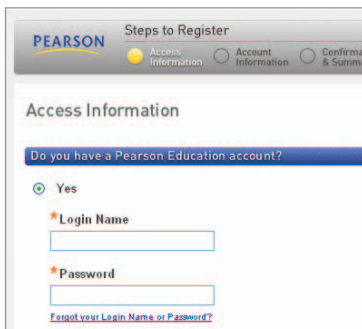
PEARSON

Steps to Register

Access Information

Account Information

Confirma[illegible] & Summ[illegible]

Access Information

Do you have a Pearson Education account?

Yes

*Login Name

*Password

Forgot your Login Name or Password?